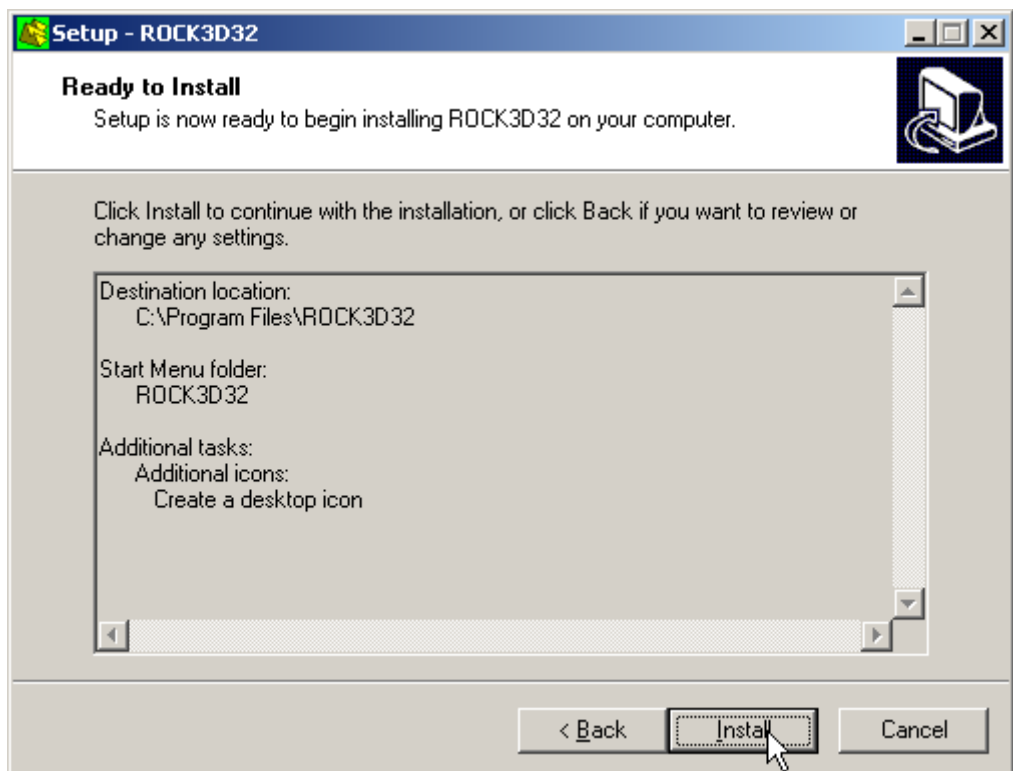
Setup - ROCK3D32

Ready to Install
Setup is now ready to begin installing ROCK3D32 on your computer.

Click Install to continue with the installation, or click Back if you want to review or change any settings.

Destination location:
C:\Program Files\ROCK3D32

Start Menu folder:
ROCK3D32

Additional tasks:
Additional icons:
Create a desktop icon

< Back
Install
Cancel